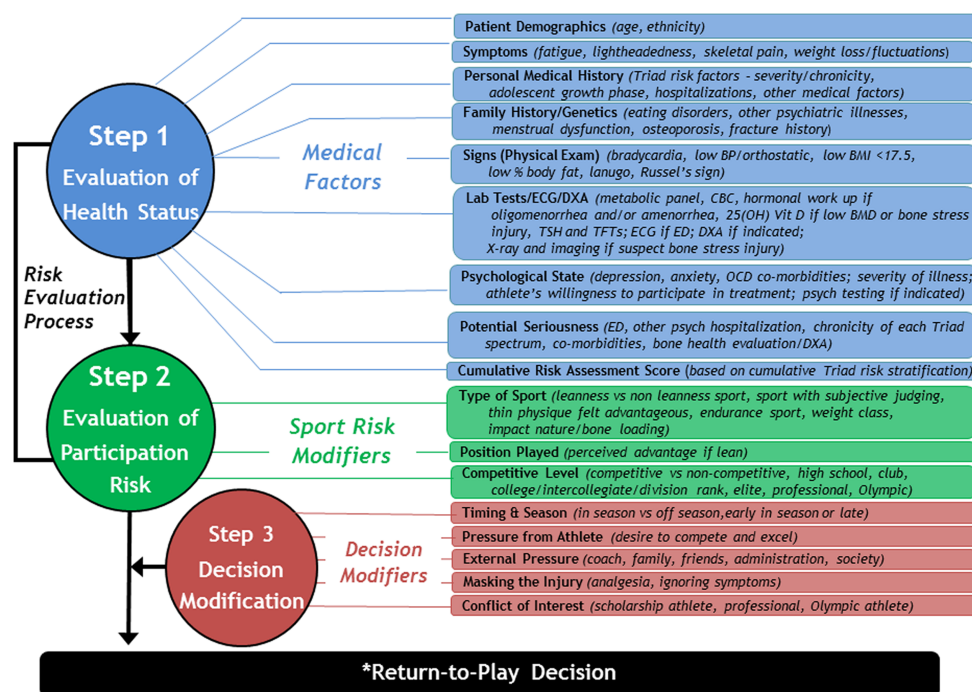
Step 1
Evaluation of Health Status

Medical Factors

Patient Demographics (age, ethnicity)

Symptoms (fatigue, lightheadedness, skeletal pain, weight loss/fluctuations)

Personal Medical History (Triad risk factors - severity/chronicity, adolescent growth phase, hospitalizations, other medical factors)

Family History/Genetics (eating disorders, other psychiatric illnesses, menstrual dysfunction, osteoporosis, fracture history)

Signs (Physical Exam) (bradycardia, low BP/orthostatic, low BMI <17.5, low % body fat, lanugo, Russel's sign)

Lab Tests/ECG/DXA (metabolic panel, CBC, hormonal work up if oligomenorrhea and/or amenorrhea, 25(OH) Vit D if low BMD or bone stress injury, TSH and TFTs; ECG if ED; DXA if indicated; X-ray and imaging if suspect bone stress injury)

Psychological State (depression, anxiety, OCD co-morbidities; severity of illness; athlete's willingness to participate in treatment; psych testing if indicated)

Potential Seriousness (ED, other psych hospitalization, chronicity of each Triad spectrum, co-morbidities, bone health evaluation/DXA)

Cumulative Risk Assessment Score (based on cumulative Triad risk stratification)

Risk Evaluation Process

Step 2
Evaluation of Participation Risk

Sport Risk Modifiers

Type of Sport (leanness vs non leanness sport, sport with subjective judging, thin physique felt advantageous, endurance sport, weight class, impact nature/bone loading)

Position Played (perceived advantage if lean)

Competitive Level (competitive vs non-competitive, high school, club, college/intercollegiate/division rank, elite, professional, Olympic)

Step 3
Decision Modification

Decision Modifiers

Timing & Season (in season vs off season,early in season or late)

Pressure from Athlete (desire to compete and excel)

External Pressure (coach, family, friends, administration, society)

Masking the Injury (analgesia, ignoring symptoms)

Conflict of Interest (scholarship athlete, professional, Olympic athlete)

*Return-to-Play Decision